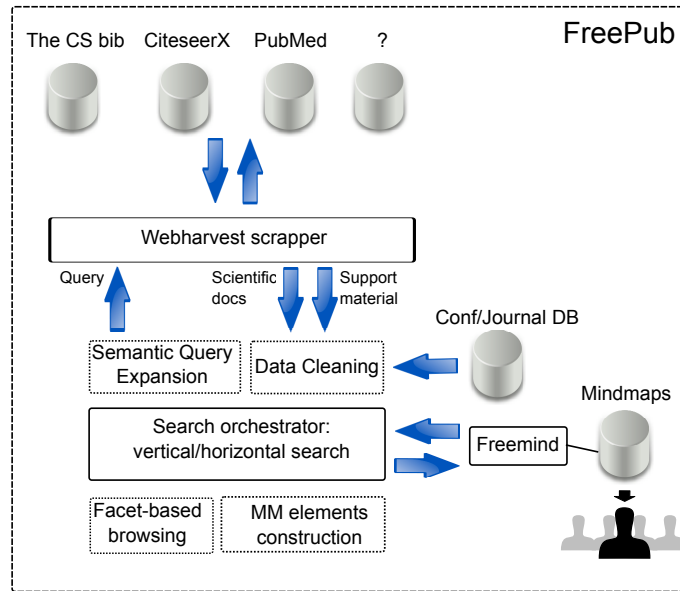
FreePub

The CS bib

CiteseerX

PubMed

?

Webharvest scrapper

Query

Scientific docs

Support material

Conf/Journal DB

Semantic Query Expansion

Data Cleaning

Mindmaps

Search orchestrator: vertical/horizontal search

Freemind

Facet-based browsing

MM elements construction